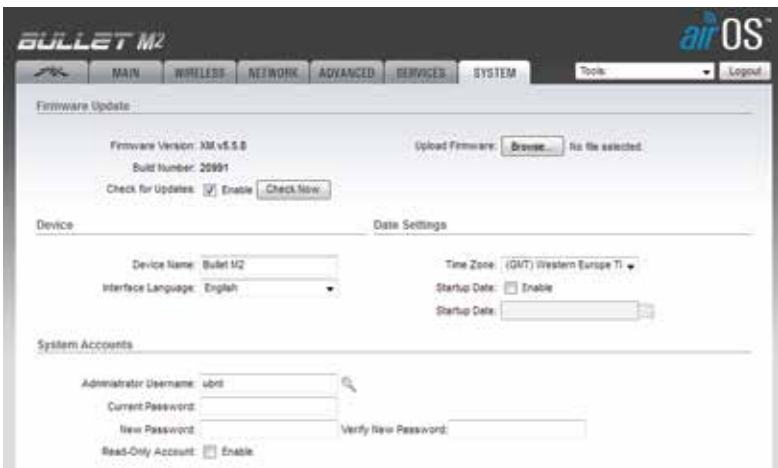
BULLET M2

airOS™

MAIN WIRELESS NETWORK ADVANCED SERVICES SYSTEM

Tools

Logout

Firmware Update

Firmware Version: XM.v5.5.8

Build Number: 20991

Check for Updates: Enable Check Now

Upload Firmware: Browse... No file selected.

Device

Device Name: Bullet M2

Interface Language: English

Date Settings

Time Zone: (GMT) Western Europe Ti

Startup Date: Enable

Startup Date:

System Accounts

Administrator Username: ubnt

Current Password:

New Password:

Verify New Password:

Read-Only Account: Enable